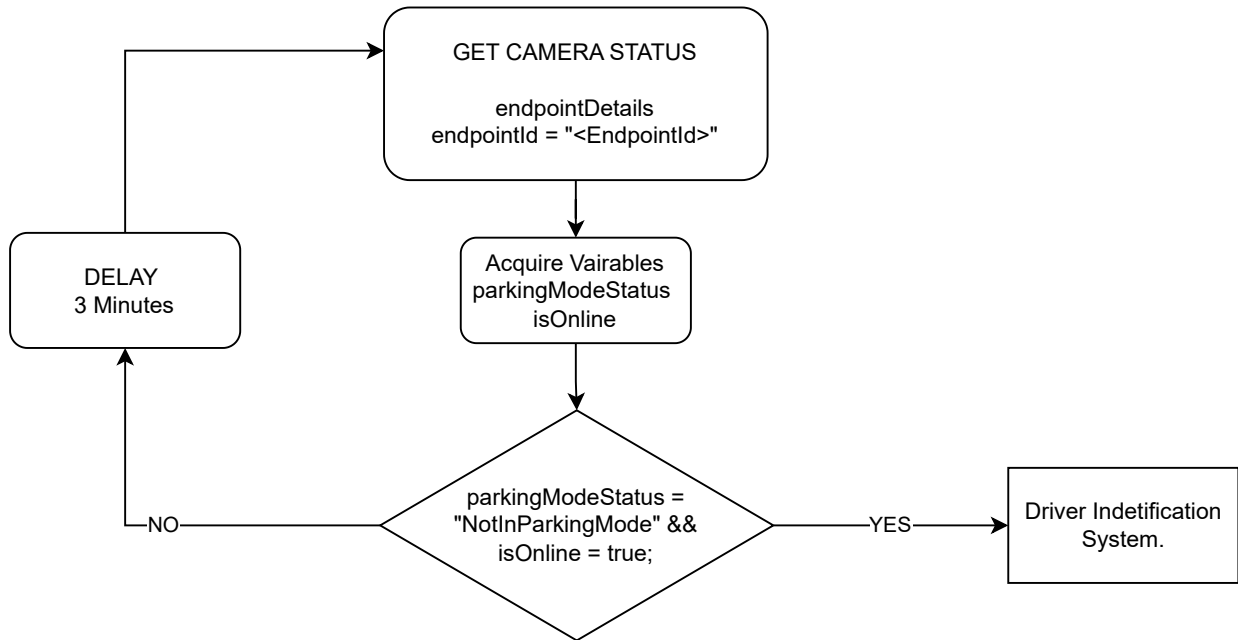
GET CAMERA STATUS

endpointDetails
endpointId = "<EndpointId>"

Acquire Vairables
parkingModeStatus
isOnline

DELAY
3 Minutes

parkingModeStatus = "NotInParkingMode" && isOnline = true;

NO

YES

Driver Indetification System.